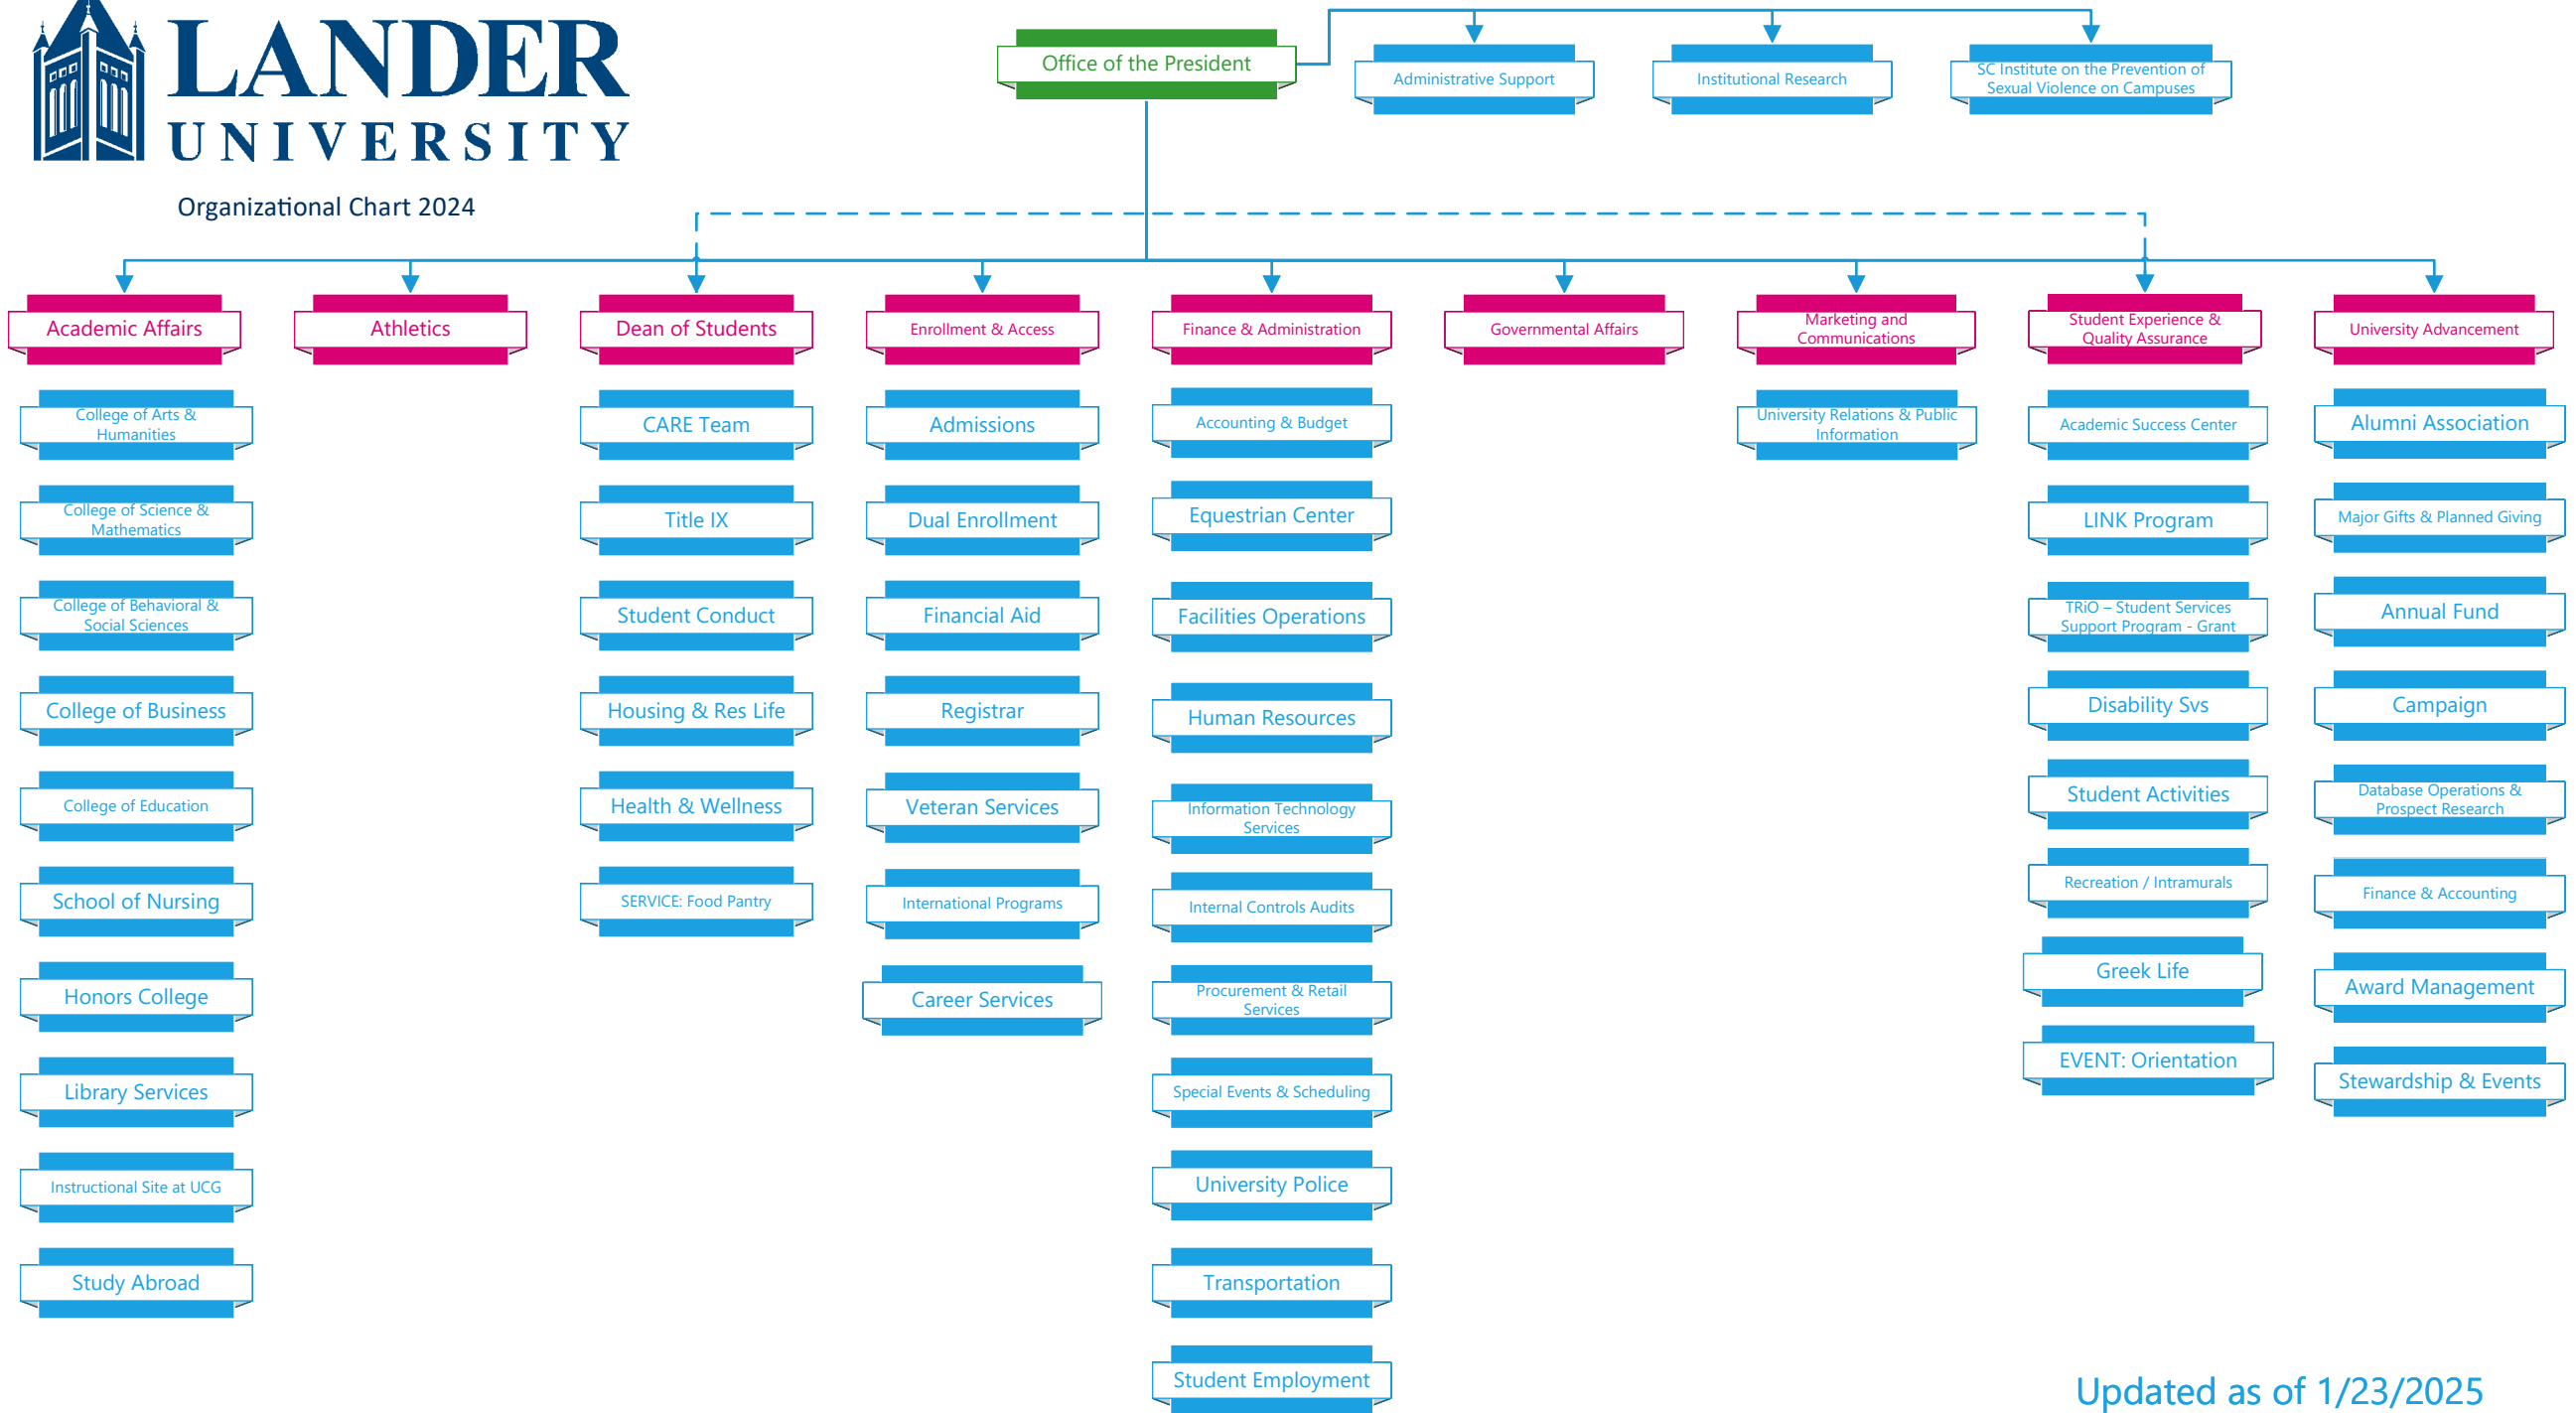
LANDER UNIVERSITY

Organizational Chart 2024

Office of the President

Administrative Support

Institutional Research

SC Institute on the Prevention of Sexual Violence on Campuses

Academic Affairs

College of Arts & Humanities

College of Science & Mathematics

College of Behavioral & Social Sciences

College of Business

College of Education

School of Nursing

Honors College

Library Services

Instructional Site at UCG

Study Abroad

Athletics

Dean of Students

CARE Team

Title IX

Student Conduct

Housing & Res Life

Health & Wellness

SERVICE: Food Pantry

Enrollment & Access

Admissions

Dual Enrollment

Financial Aid

Registrar

Veteran Services

International Programs

Career Services

Finance & Administration

Accounting & Budget

Equestrian Center

Facilities Operations

Human Resources

Information Technology Services

Internal Controls Audits

Procurement & Retail Services

Special Events & Scheduling

University Police

Transportation

Student Employment

Governmental Affairs

Marketing and Communications

University Relations & Public Information

Student Experience & Quality Assurance

Academic Success Center

LINK Program

TRiO – Student Services Support Program - Grant

Disability Svs

Student Activities

Recreation / Intramurals

Greek Life

EVENT: Orientation

University Advancement

Alumni Association

Major Gifts & Planned Giving

Annual Fund

Campaign

Database Operations & Prospect Research

Finance & Accounting

Award Management

Stewardship & Events

Updated as of 1/23/2025